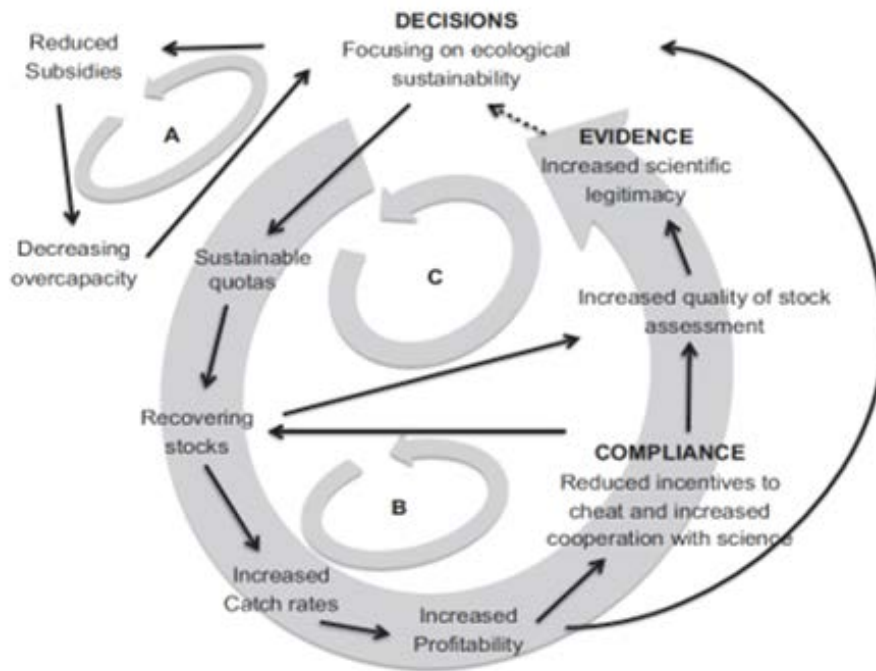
DECISIONS
Focusing on ecological sustainability

Reduced Subsidies

A

Decreasing overcapacity

EVIDENCE
Increased scientific legitimacy

Sustainable quotas

C

Increased quality of stock assessment

Recovering stocks

COMPLIANCE
Reduced incentives to cheat and increased cooperation with science

B

Increased Catch rates

Increased Profitability